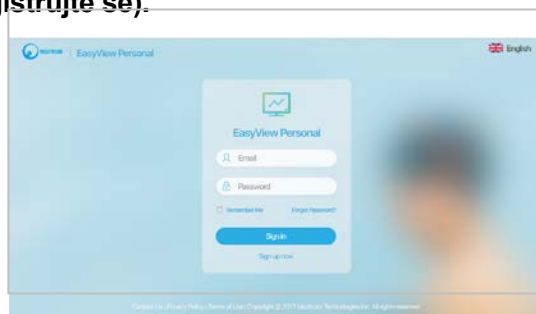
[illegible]strujte se).

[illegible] | EasyView Personal

English

EasyView Personal

Email

Password

Remember Me

Forgot Password?

Sign in

Sign up now

Contact Us | Privacy Policy | Terms of Use Copyright © 2017 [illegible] Technologies Inc. All rights reserved.